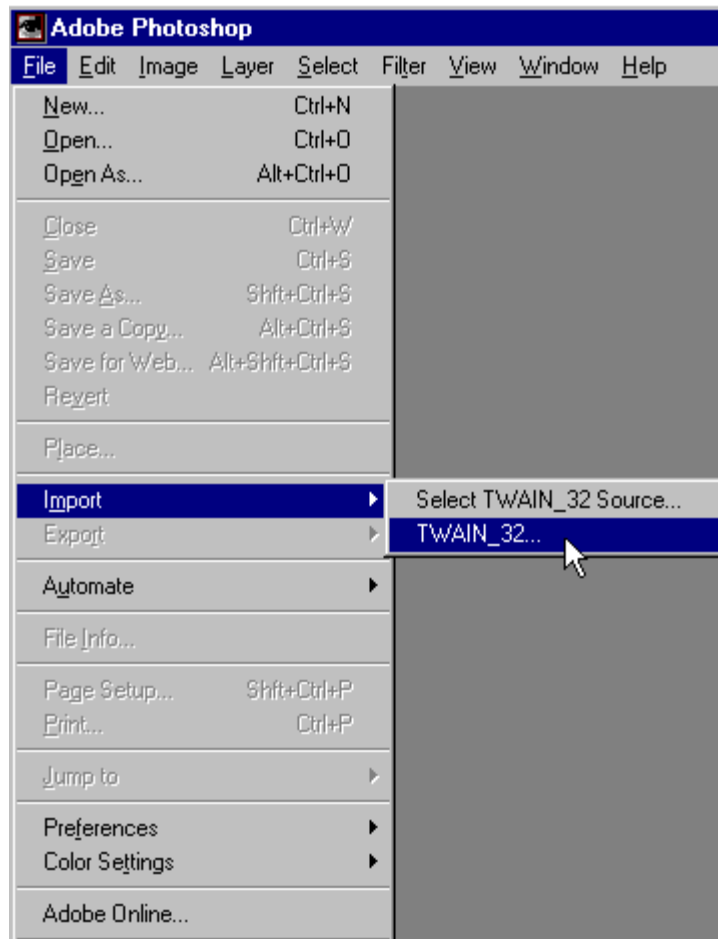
Adobe Photoshop

File Edit Image Layer Select Filter View Window Help

New... Ctrl+N
Open... Ctrl+O
Open As... Alt+Ctrl+O

Close Ctrl+W
Save Ctrl+S
Save As... Shft+Ctrl+S
Save a Copy... Alt+Ctrl+S
Save for Web... Alt+Shft+Ctrl+S
Revert

Place...

Import
Export

Select TWAIN_32 Source...
TWAIN_32...

Automate

File Info...

Page Setup... Shft+Ctrl+P
Print... Ctrl+P

Jump to

Preferences
Color Settings

Adobe Online...